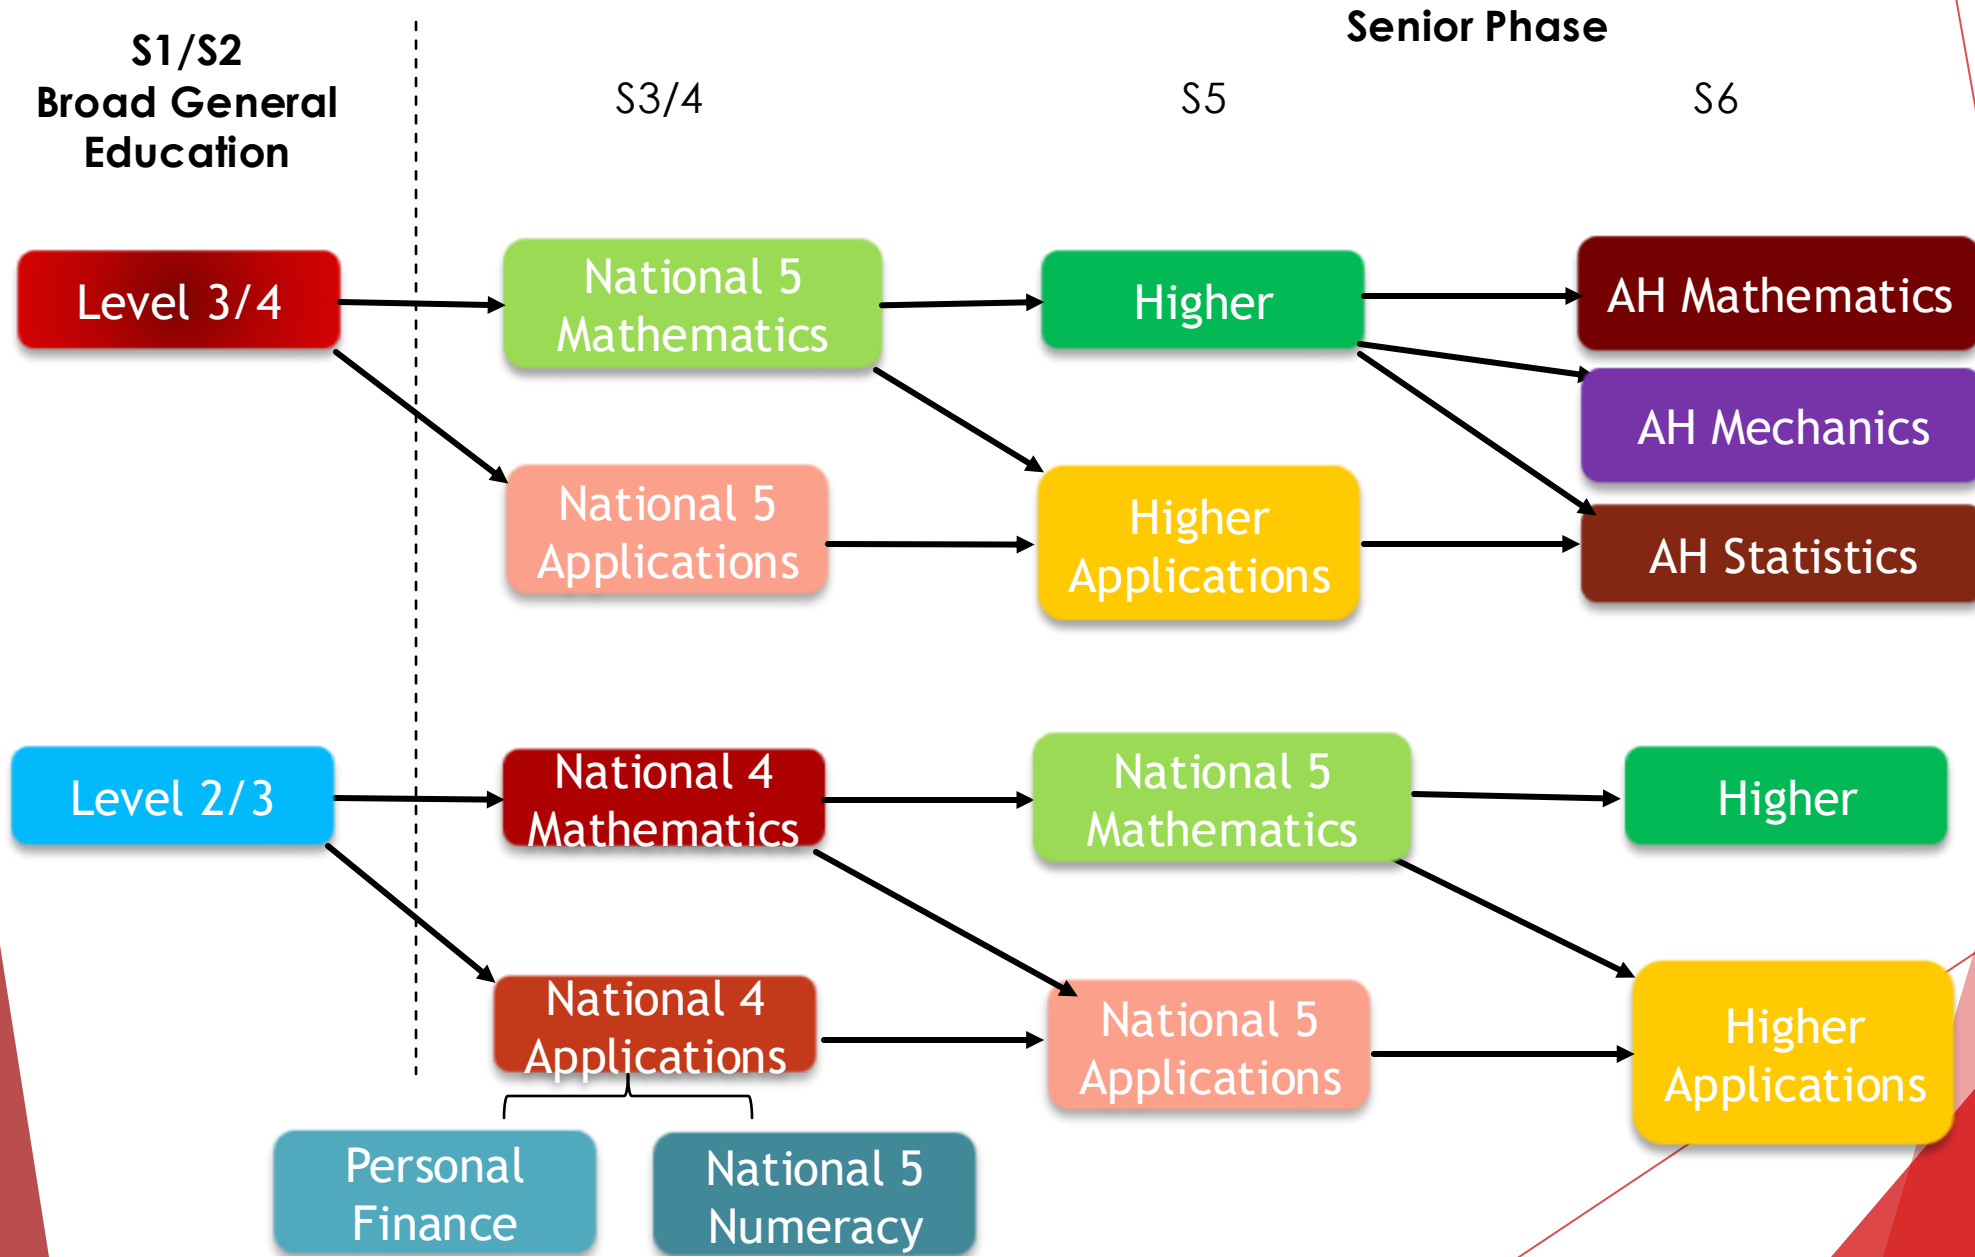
S1/S2
Broad General
Education

Senior Phase

S3/4

S5

S6

Level 3/4

National 5
Mathematics

Higher

AH Mathematics

AH Mechanics

National 5
Applications

Higher
Applications

AH Statistics

Level 2/3

National 4
Mathematics

National 5
Mathematics

Higher

National 4
Applications

National 5
Applications

Higher
Applications

Personal
Finance

National 5
Numeracy